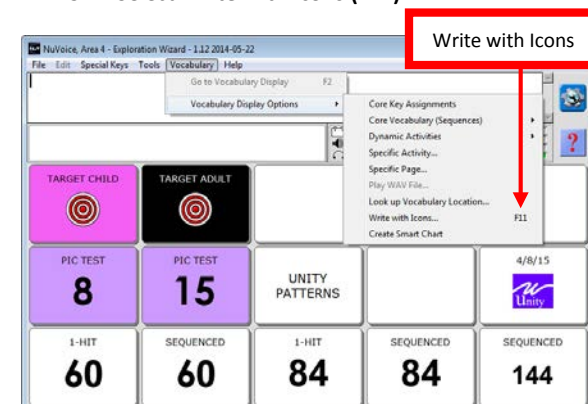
NuVoice, Area 4 - Exploration Wizard - 1.12 2014-05-22

File Edit Special Keys Tools Vocabulary Help

Write with Icons

Go to Vocabulary Display F2

Vocabulary Display Options

Core Key Assignments
Core Vocabulary (Sequences)
Dynamic Activities
Specific Activity...
Specific Page...
Play WAV File...
Look up Vocabulary Location...
Write with Icons... F11
Create Smart Chart

TARGET CHILD

TARGET ADULT

| PIC TEST 8 | PIC TEST 15 | UNITY PATTERNS | | 4/8/15 Unity |
|---|---|---|---|---|
| 1-HIT 60 | SEQUENCED 60 | 1-HIT 84 | SEQUENCED 84 | SEQUENCED 144 |